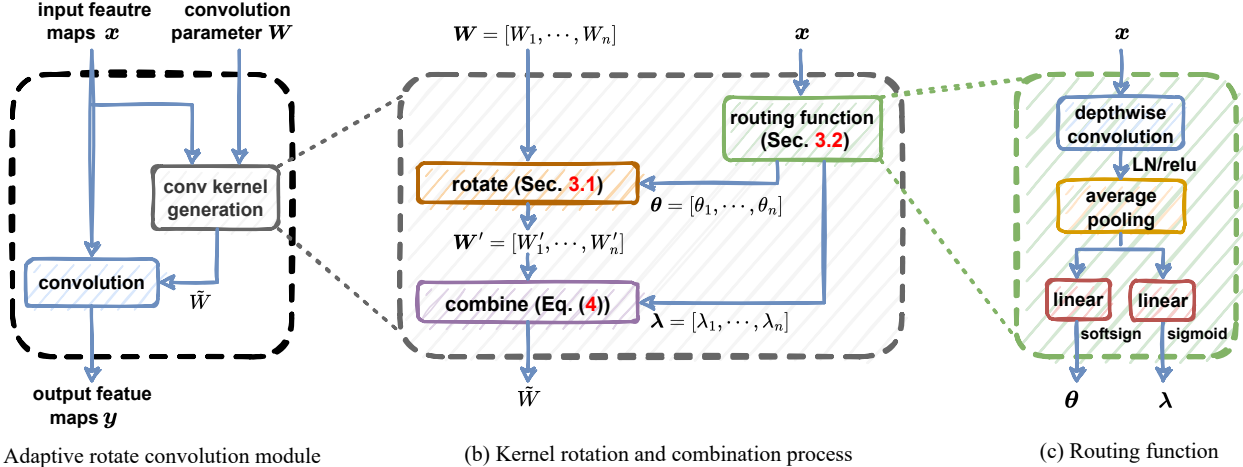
input feautre maps $\boldsymbol{x}$

convolution parameter $\boldsymbol{W}$

conv kernel generation

convolution

$\tilde{W}$

output featue maps $\boldsymbol{y}$

Adaptive rotate convolution module

$\boldsymbol{W} = [W_1, \cdots, W_n]$

$\boldsymbol{x}$

routing function (Sec. 3.2)

rotate (Sec. 3.1)

$\boldsymbol{\theta} = [\theta_1, \cdots, \theta_n]$

$\boldsymbol{W}' = [W_1', \cdots, W_n']$

combine (Eq. (4))

$\boldsymbol{\lambda} = [\lambda_1, \cdots, \lambda_n]$

$\tilde{W}$

(b) Kernel rotation and combination process

$\boldsymbol{x}$

depthwise convolution

LN/relu

average pooling

linear

linear

softsign

sigmoid

$\boldsymbol{\theta}$

$\boldsymbol{\lambda}$

(c) Routing function